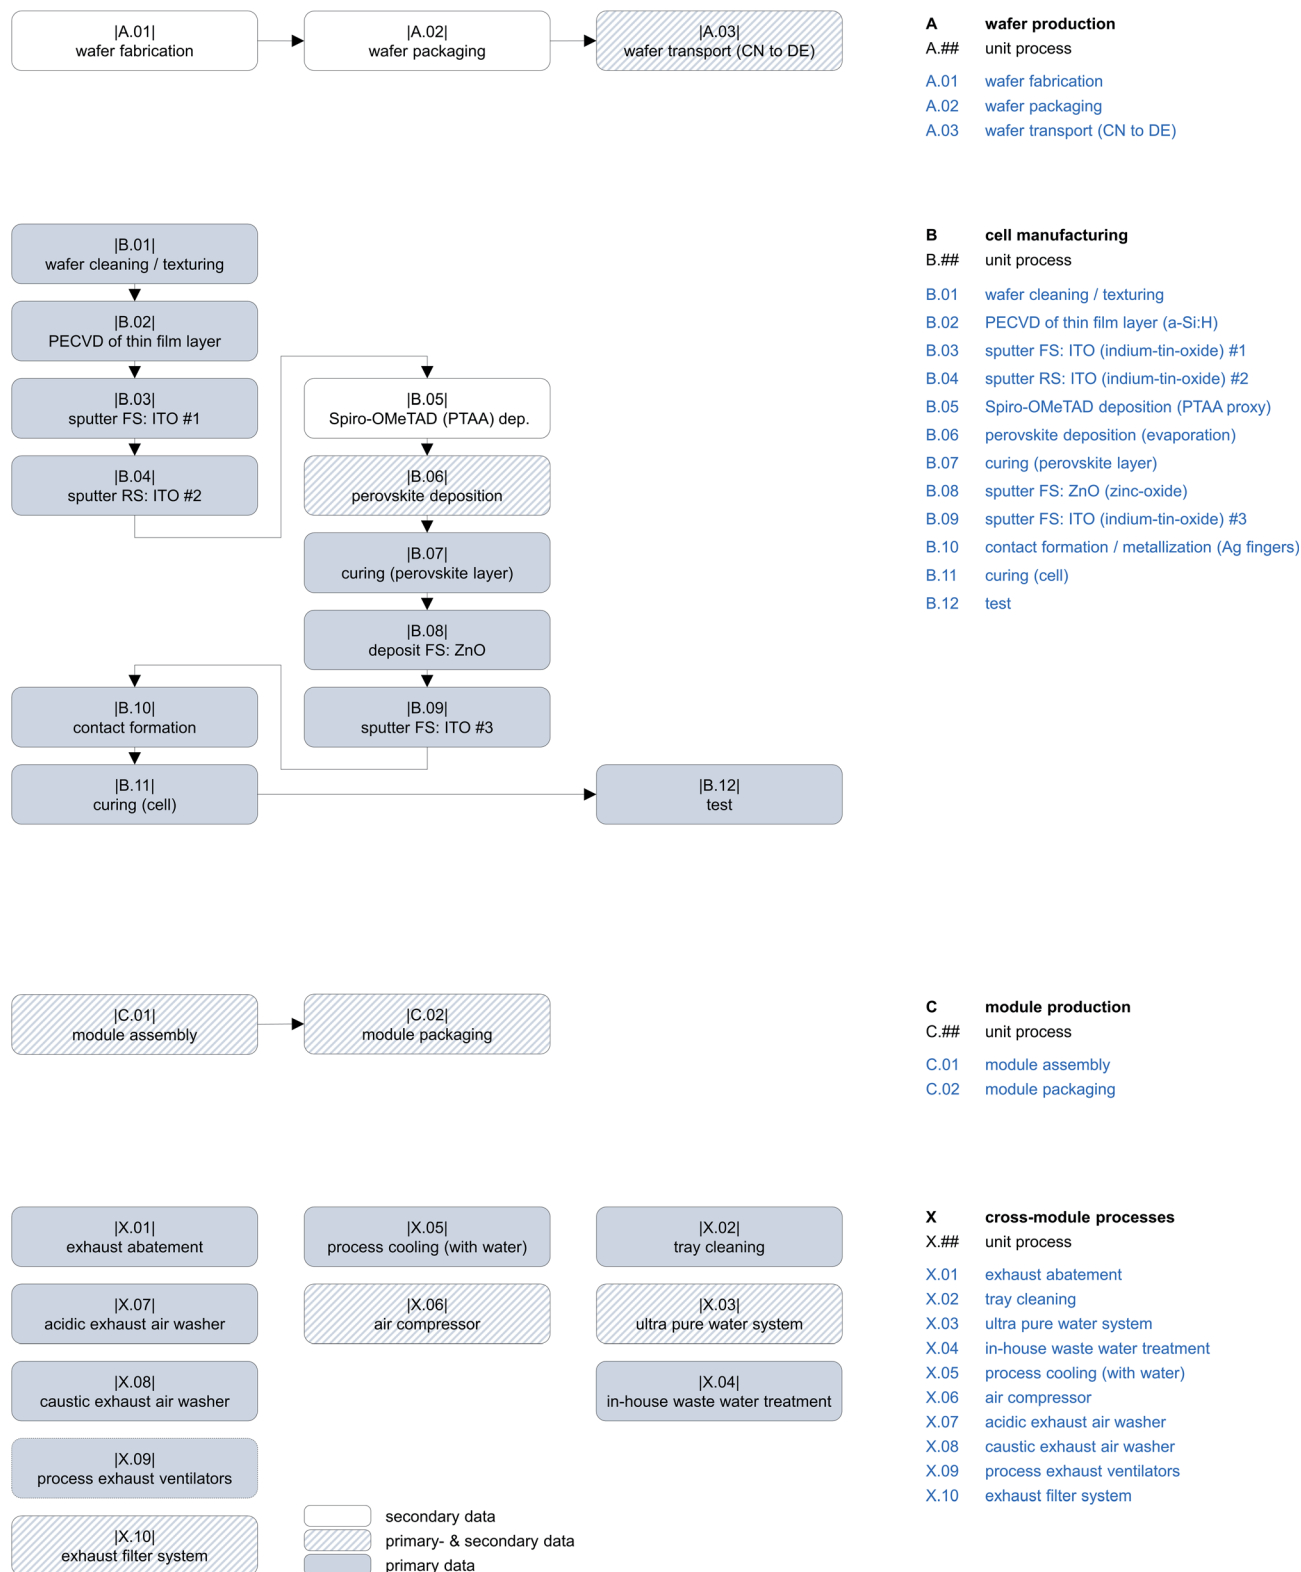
|A.01|
wafer fabrication

|A.02|
wafer packaging

|A.03|
wafer transport (CN to DE)

| | |
|---|---|
| **A** | **wafer production** |
| A.## | unit process |
| A.01 | wafer fabrication |
| A.02 | wafer packaging |
| A.03 | wafer transport (CN to DE) |

|B.01|
wafer cleaning / texturing

|B.02|
PECVD of thin film layer

|B.03|
sputter FS: ITO #1

|B.04|
sputter RS: ITO #2

|B.05|
Spiro-OMeTAD (PTAA) dep.

|B.06|
perovskite deposition

|B.07|
curing (perovskite layer)

|B.08|
deposit FS: ZnO

|B.09|
sputter FS: ITO #3

|B.10|
contact formation

|B.11|
curing (cell)

|B.12|
test

| | |
|---|---|
| **B** | **cell manufacturing** |
| B.## | unit process |
| B.01 | wafer cleaning / texturing |
| B.02 | PECVD of thin film layer (a-Si:H) |
| B.03 | sputter FS: ITO (indium-tin-oxide) #1 |
| B.04 | sputter RS: ITO (indium-tin-oxide) #2 |
| B.05 | Spiro-OMeTAD deposition (PTAA proxy) |
| B.06 | perovskite deposition (evaporation) |
| B.07 | curing (perovskite layer) |
| B.08 | sputter FS: ZnO (zinc-oxide) |
| B.09 | sputter FS: ITO (indium-tin-oxide) #3 |
| B.10 | contact formation / metallization (Ag fingers) |
| B.11 | curing (cell) |
| B.12 | test |

|C.01|
module assembly

|C.02|
module packaging

| | |
|---|---|
| **C** | **module production** |
| C.## | unit process |
| C.01 | module assembly |
| C.02 | module packaging |

|X.01|
exhaust abatement

|X.05|
process cooling (with water)

|X.02|
tray cleaning

|X.07|
acidic exhaust air washer

|X.06|
air compressor

|X.03|
ultra pure water system

|X.08|
caustic exhaust air washer

|X.04|
in-house waste water treatment

|X.09|
process exhaust ventilators

|X.10|
exhaust filter system

secondary data
primary- & secondary data
primary data

| | |
|---|---|
| **X** | **cross-module processes** |
| X.## | unit process |
| X.01 | exhaust abatement |
| X.02 | tray cleaning |
| X.03 | ultra pure water system |
| X.04 | in-house waste water treatment |
| X.05 | process cooling (with water) |
| X.06 | air compressor |
| X.07 | acidic exhaust air washer |
| X.08 | caustic exhaust air washer |
| X.09 | process exhaust ventilators |
| X.10 | exhaust filter system |